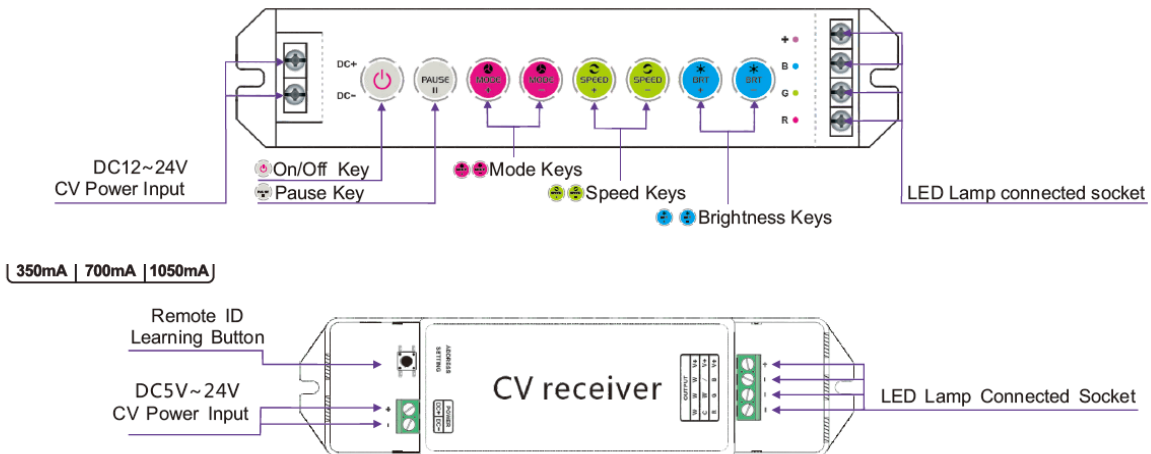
DC+
DC-
PAUSE
MODE +
MODE -
SPEED +
SPEED -
BRT +
BRT -
+
B
G
R

DC12~24V
CV Power Input

On/Off Key
Pause Key
Mode Keys
Speed Keys
Brightness Keys
LED Lamp connected socket

350mA | 700mA | 1050mA

Remote ID
Learning Button

DC5V~24V
CV Power Input

ADDRESS SETTING
POWER DC+ DC-
OUTPUT
CV receiver

+
-

LED Lamp Connected Socket